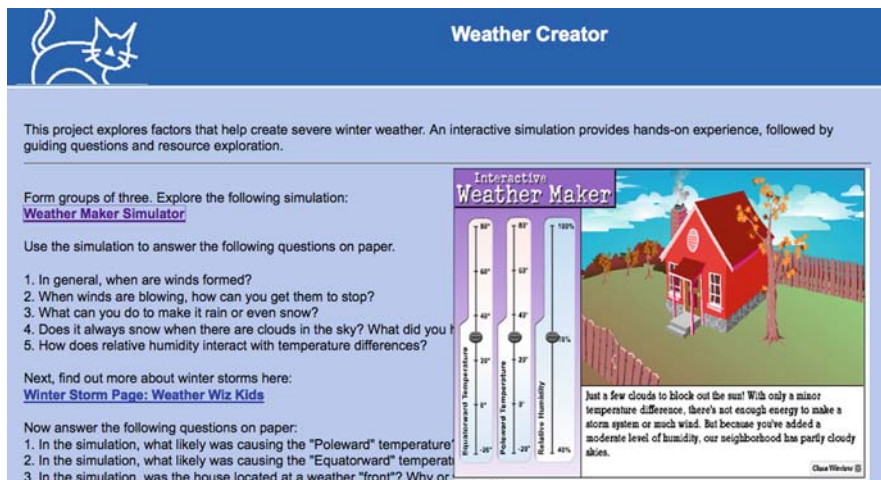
Weather Creator

This project explores factors that help create severe winter weather. An interactive simulation provides hands-on experience, followed by guiding questions and resource exploration.

Form groups of three. Explore the following simulation:
Weather Maker Simulator

Use the simulation to answer the following questions on paper.

1. In general, when are winds formed?
2. When winds are blowing, how can you get them to stop?
3. What can you do to make it rain or even snow?
4. Does it always snow when there are clouds in the sky? What did you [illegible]
5. How does relative humidity interact with temperature differences?

Next, find out more about winter storms here:
Winter Storm Page: Weather Wiz Kids

Now answer the following questions on paper:
1. In the simulation, what likely was causing the "Poleward" temperature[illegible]
2. In the simulation, what likely was causing the "Equatorward" temperat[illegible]
3. In the simulation, was the house located at a weather "front"? Why or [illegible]

Interactive
Weather Maker

80°
60°
40°
20°
0°
-20°
Equatorward Temperature

80°
60°
40°
20°
0°
-20°
Poleward Temperature

100%
0%
40%
Relative Humidity

Just a few clouds to block out the sun! With only a minor temperature difference, there's not enough energy to make a storm system or much wind. But because you've added a moderate level of humidity, our neighborhood has partly cloudy skies.

Close Window